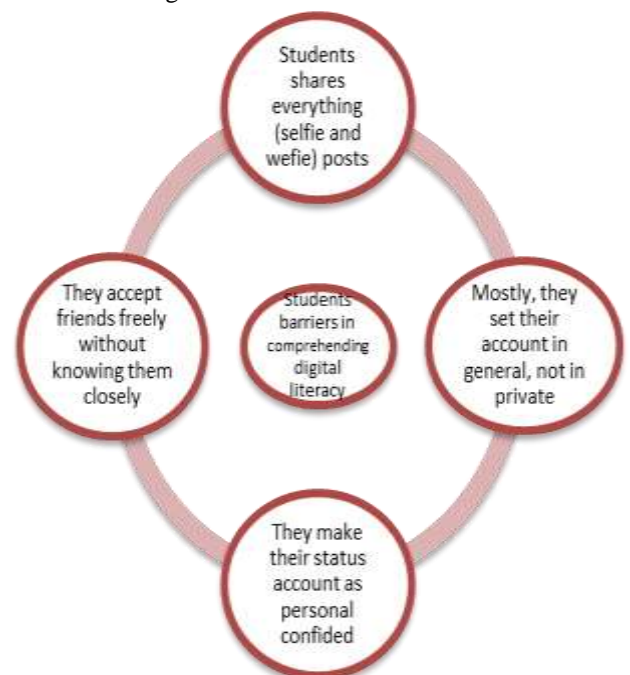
Students shares everything (selfie and wefie) posts

They accept friends freely without knowing them closely

Students barriers in comprehending digital literacy

Mostly, they set their account in general, not in private

They make their status account as personal confided